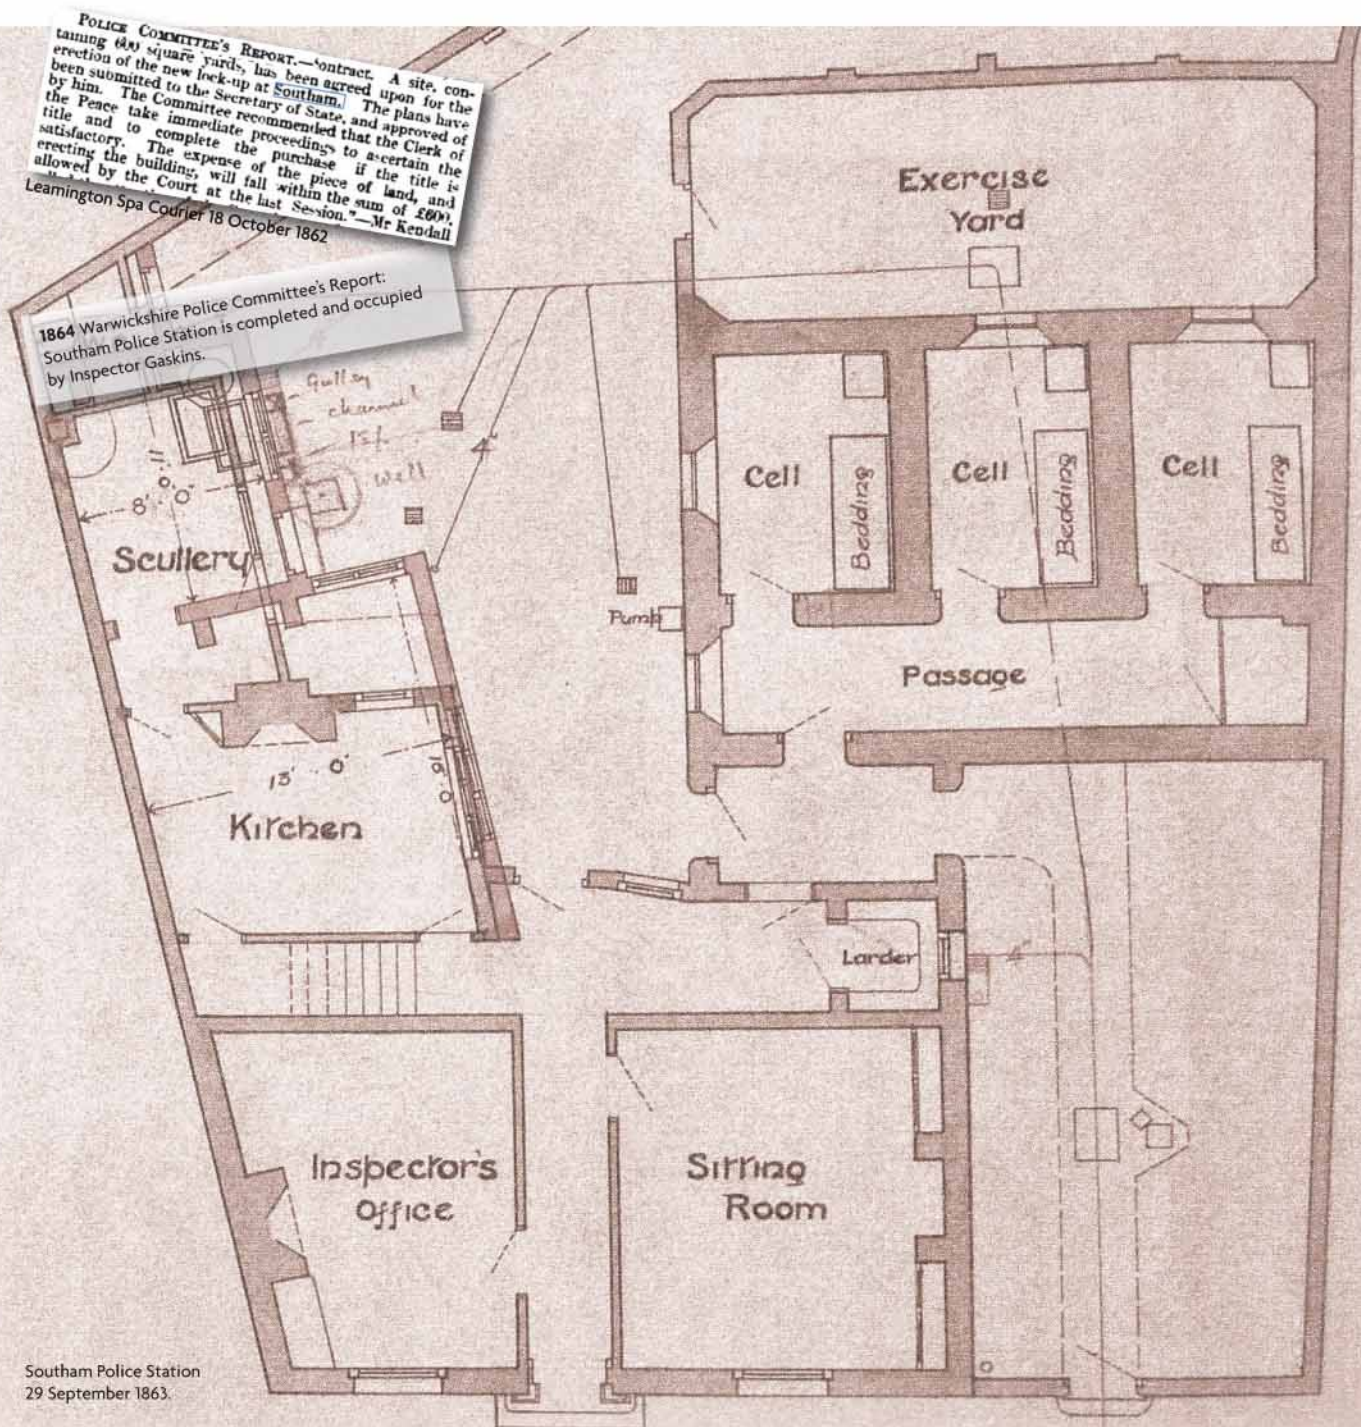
POLICE COMMITTEE'S REPORT.—Contract. A site, containing 600 square yards, has been agreed upon for the erection of the new lock-up at Southam. The plans have been submitted to the Secretary of State, and approved of by him. The Committee recommended that the Clerk of the Peace take immediate proceedings to ascertain the title and to complete the purchase if the title is satisfactory. The expense of the piece of land, and erecting the building, will fall within the sum of £600, allowed by the Court at the last Session."—Mr Kendall

Leamington Spa Courier 18 October 1862

1864 Warwickshire Police Committee's Report: Southam Police Station is completed and occupied by Inspector Gaskins.

Exercise Yard

Gully channel 15f. Well

11' 0"

8' 0"

Scullery

Pump

Cell

Bedding

Cell

Bedding

Cell

Bedding

Passage

13' 0"

10' 0"

Kitchen

Larder

Inspector's Office

Sitting Room

Southam Police Station 29 September 1863.